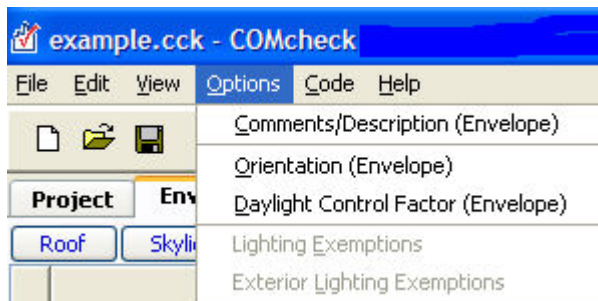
example.cck - COMcheck

File Edit View Options Code Help

Comments/Description (Envelope)

Orientation (Envelope)

Daylight Control Factor (Envelope)

Lighting Exemptions

Exterior Lighting Exemptions

Project Env

Roof Skyli